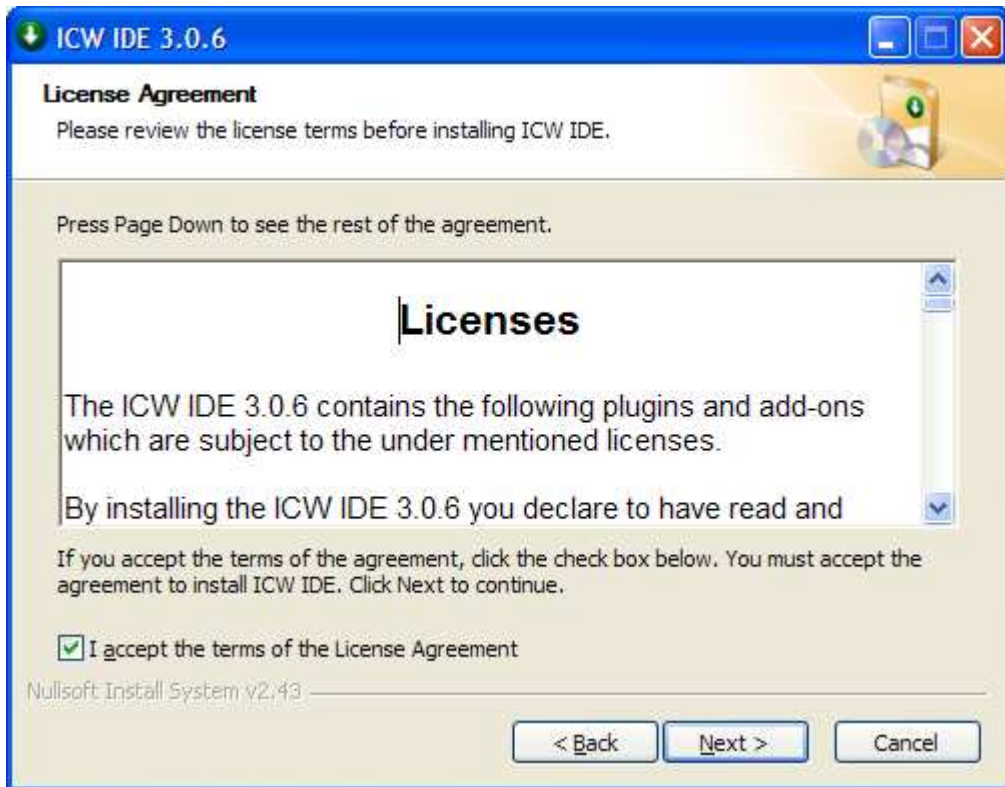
ICW IDE 3.0.6

License Agreement
Please review the license terms before installing ICW IDE.

Press Page Down to see the rest of the agreement.

Licenses

The ICW IDE 3.0.6 contains the following plugins and add-ons which are subject to the under mentioned licenses.

By installing the ICW IDE 3.0.6 you declare to have read and

If you accept the terms of the agreement, click the check box below. You must accept the agreement to install ICW IDE. Click Next to continue.

I accept the terms of the License Agreement

Nullsoft Install System v2.43

< Back
Next >
Cancel